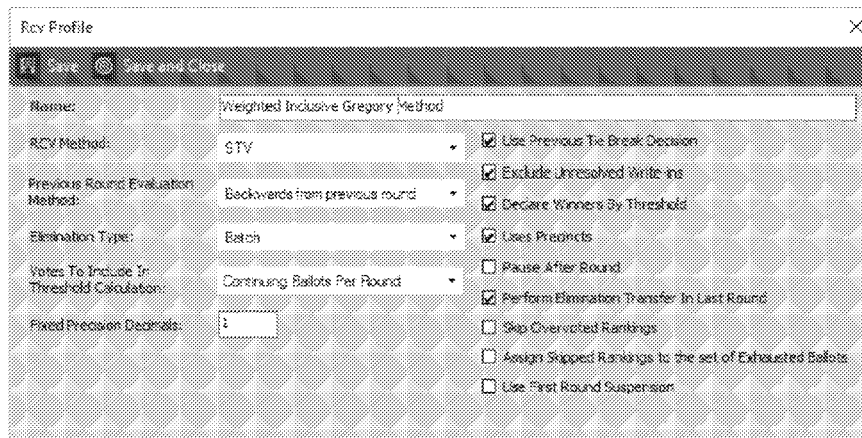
Rcv Profile

Save Save and Close

Name: Weighted Inclusive Gregory Method

RCV Method: STV

Previous Round Evaluation Method: Backwards from previous round

Elimination Type: Batch

Votes To Include In Threshold Calculation: Continuing Ballots Per Round

Fixed Precision Decimals: 1

Use Previous Tie Break Decision

Exclude Unresolved Write-ins

Declare Winners By Threshold

Uses Precincts

Pause After Round

Perform Elimination Transfer In Last Round

Skip Overvoted Rankings

Assign Skipped Rankings to the set of Exhausted Ballots

Use First Round Suspension